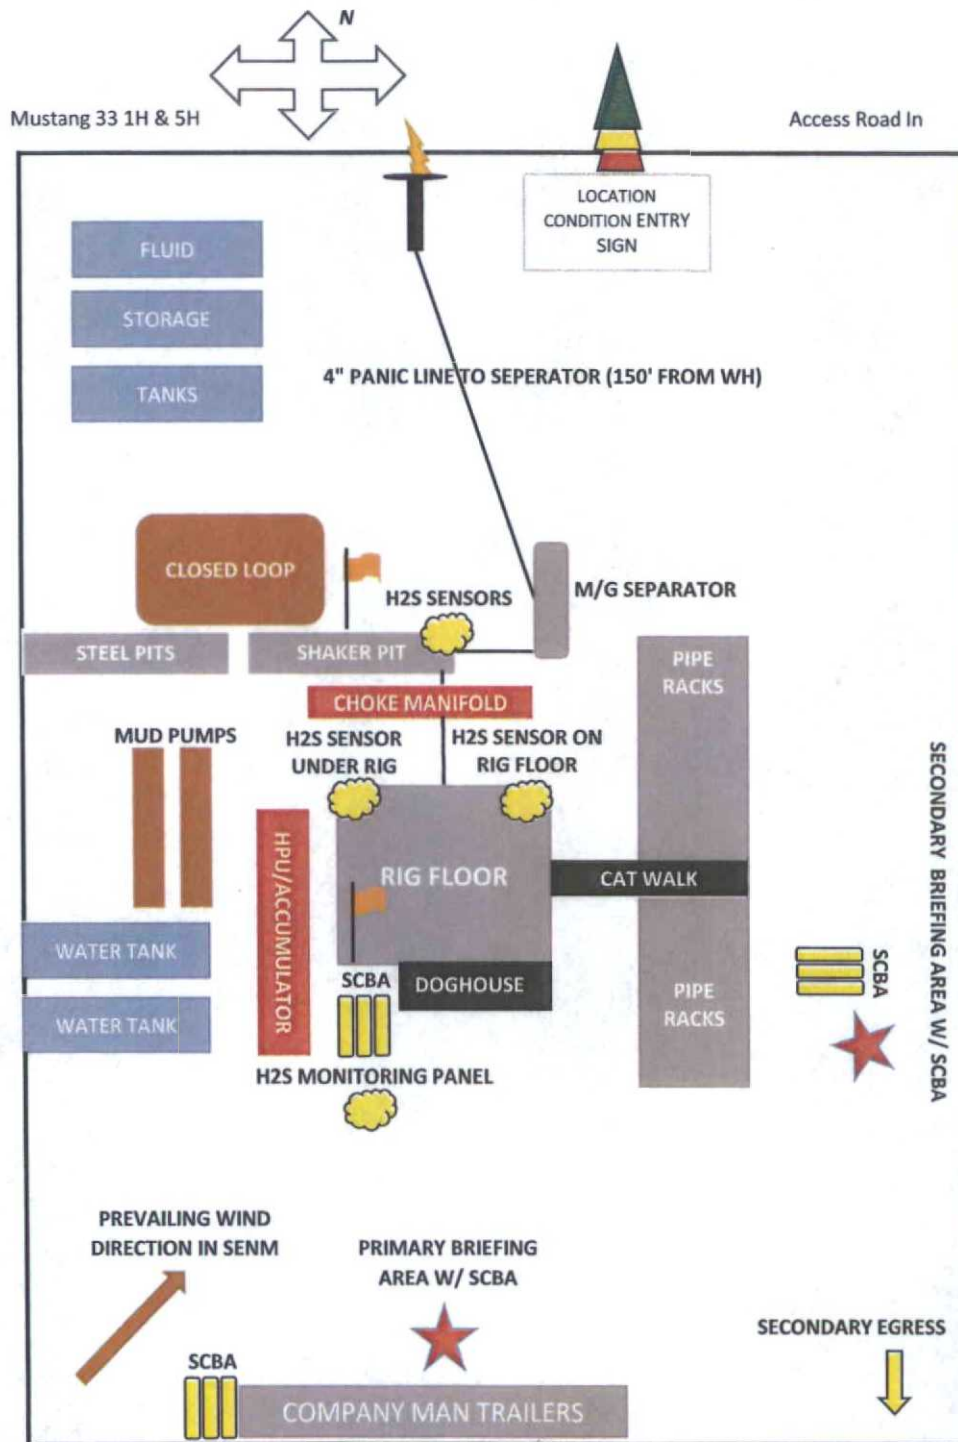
N

Mustang 33 1H & 5H

Access Road In

LOCATION CONDITION ENTRY SIGN

FLUID

STORAGE

TANKS

4" PANIC LINE TO SEPERATOR (150' FROM WH)

CLOSED LOOP

H2S SENSORS

M/G SEPARATOR

STEEL PITS

SHAKER PIT

PIPE RACKS

CHOKE MANIFOLD

MUD PUMPS

H2S SENSOR UNDER RIG

H2S SENSOR ON RIG FLOOR

HPU/ACCUMULATOR

RIG FLOOR

CAT WALK

SECONDARY BRIEFING AREA W/ SCBA

WATER TANK

SCBA

DOGHOUSE

SCBA

PIPE RACKS

WATER TANK

H2S MONITORING PANEL

PREVAILING WIND DIRECTION IN SENM

PRIMARY BRIEFING AREA W/ SCBA

SECONDARY EGRESS

SCBA

COMPANY MAN TRAILERS